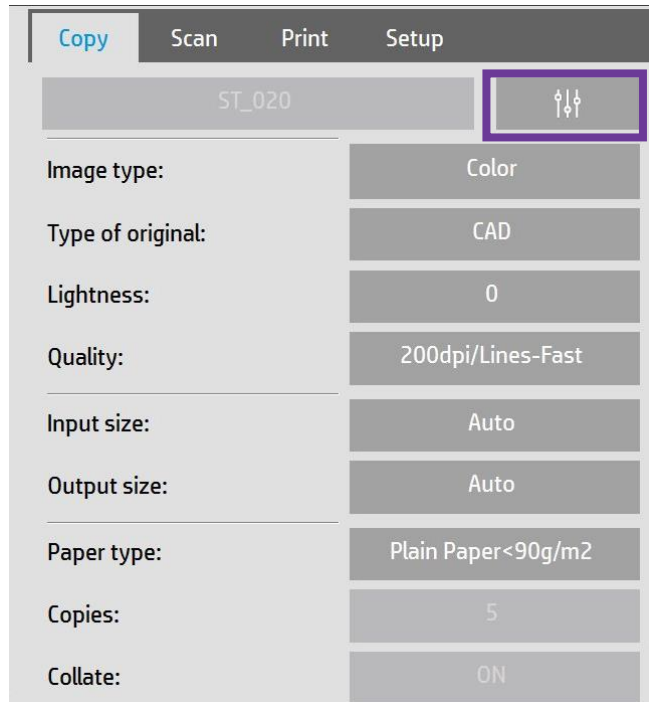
Copy Scan Print Setup

ST_020

Image type: Color

Type of original: CAD

Lightness: 0

Quality: 200dpi/Lines-Fast

Input size: Auto

Output size: Auto

Paper type: Plain Paper<90g/m2

Copies: 5

Collate: ON